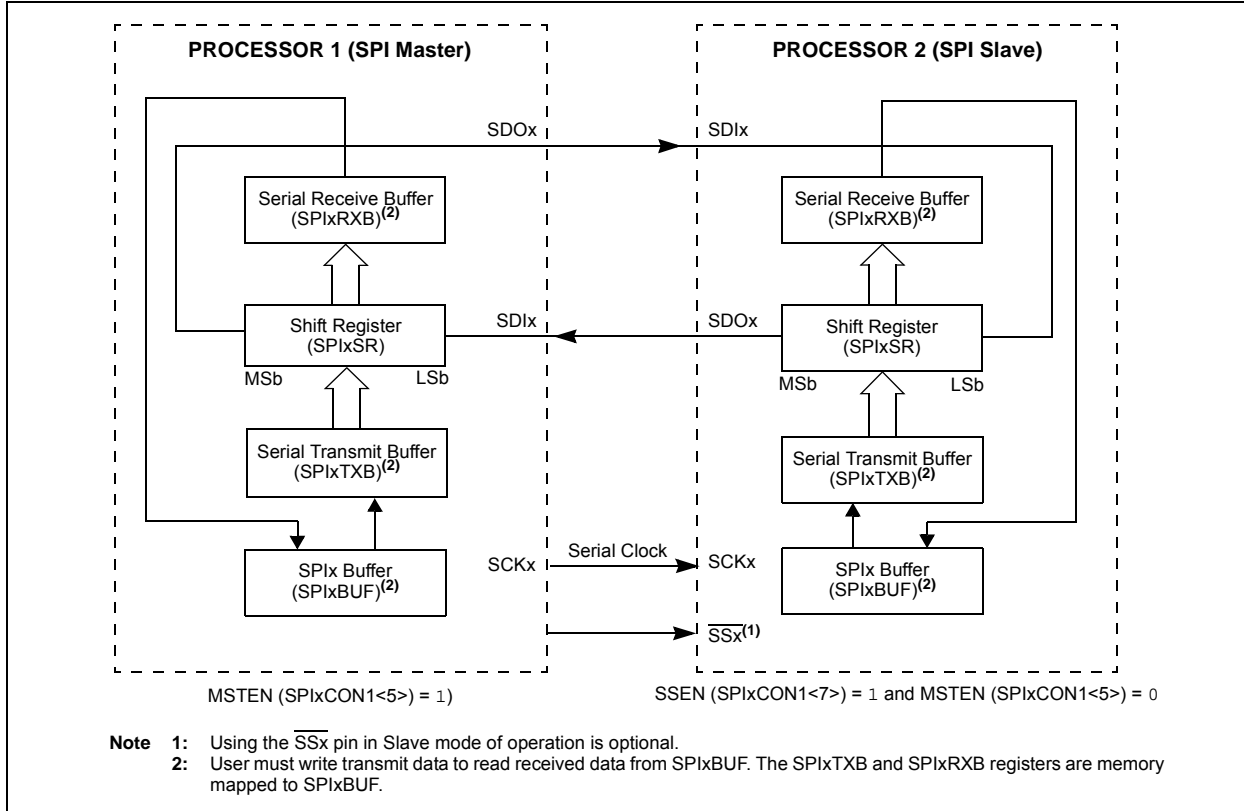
PROCESSOR 1 (SPI Master)

PROCESSOR 2 (SPI Slave)

SDOx

SDIx

Serial Receive Buffer (SPIxRXB)$^{(2)}$

Serial Receive Buffer (SPIxRXB)$^{(2)}$

Shift Register (SPIxSR)

SDIx

SDOx

Shift Register (SPIxSR)

MSb

LSb

MSb

LSb

Serial Transmit Buffer (SPIxTXB)$^{(2)}$

Serial Transmit Buffer (SPIxTXB)$^{(2)}$

SPIx Buffer (SPIxBUF)$^{(2)}$

SCKx

Serial Clock

SCKx

SPIx Buffer (SPIxBUF)$^{(2)}$

$\overline{SSx}^{(1)}$

MSTEN (SPIxCON1<5>) = 1)

SSEN (SPIxCON1<7>) = 1 and MSTEN (SPIxCON1<5>) = 0

Note 1: Using the $\overline{SSx}$ pin in Slave mode of operation is optional.
2: User must write transmit data to read received data from SPIxBUF. The SPIxTXB and SPIxRXB registers are memory mapped to SPIxBUF.